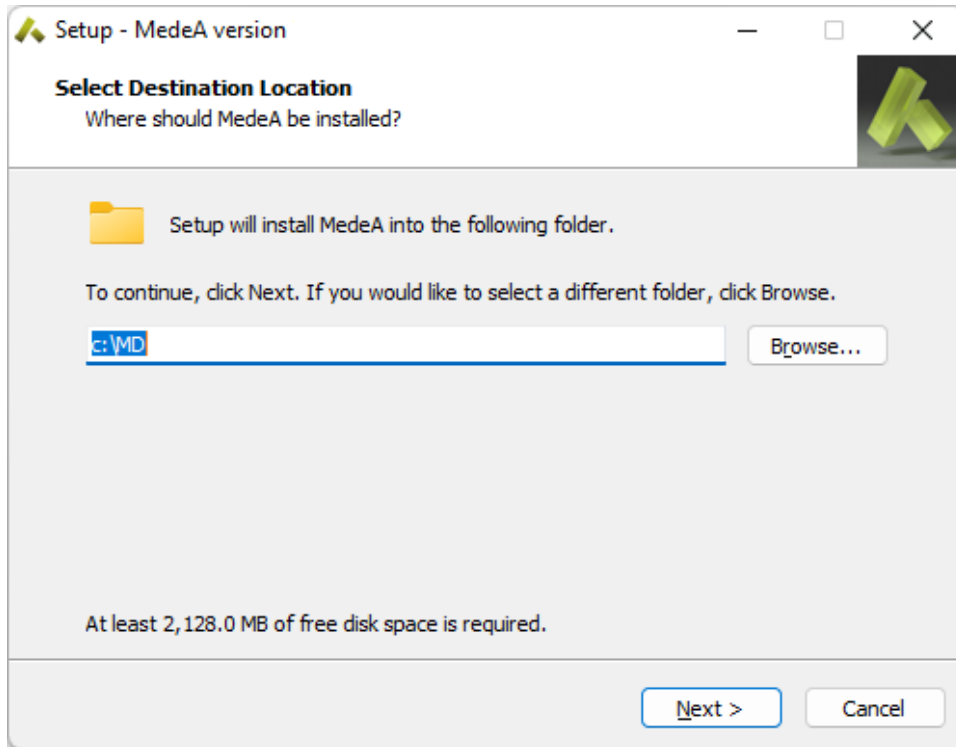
Setup - MedeA version

Select Destination Location
Where should MedeA be installed?

Setup will install MedeA into the following folder.

To continue, click Next. If you would like to select a different folder, click Browse.

c:\MD

Browse...

At least 2,128.0 MB of free disk space is required.

Next >

Cancel